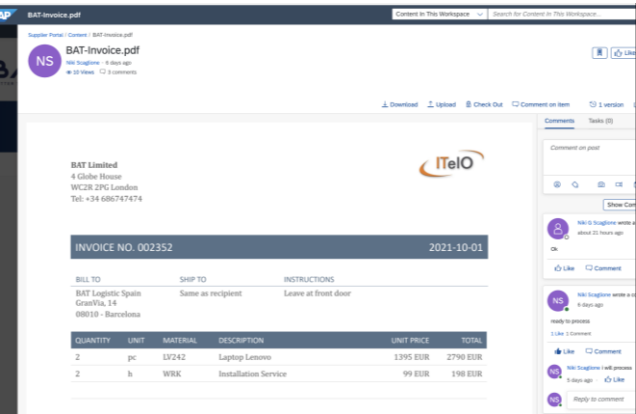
AP BAT-Invoice.pdf

Content In This Workspace

Search for Content In This Workspace...

Supplier Portal / Content / BAT-Invoice.pdf

NS

BAT-Invoice.pdf

Niki Scaglione · 6 days ago

10 Views 3 comments

Like

Download Upload Check Out Comment on item 1 version

Comments Tasks (0)

Comment on post

Show Com

Niki G Scaglione wrote a

about 21 hours ago

Ok

Like Comment

NS

Niki Scaglione wrote a co

6 days ago

ready to process

1 Like 1 Comment

Like Comment

NS

Niki Scaglione I will process

5 days ago Like

NS

Reply to comment

BAT Limited
4 Globe House
WC2R 2PG London
Tel: +34 686747474

ITelO

INVOICE NO. 002352 2021-10-01

BILL TO

BAT Logistic Spain
GranVia, 14
08010 - Barcelona

SHIP TO

Same as recipient

INSTRUCTIONS

Leave at front door

| QUANTITY | UNIT | MATERIAL | DESCRIPTION | UNIT PRICE | TOTAL |
|---|---|---|---|---|---|
| 2 | pc | LV242 | Laptop Lenovo | 1395 EUR | 2790 EUR |
| 2 | h | WRK | Installation Service | 99 EUR | 198 EUR |